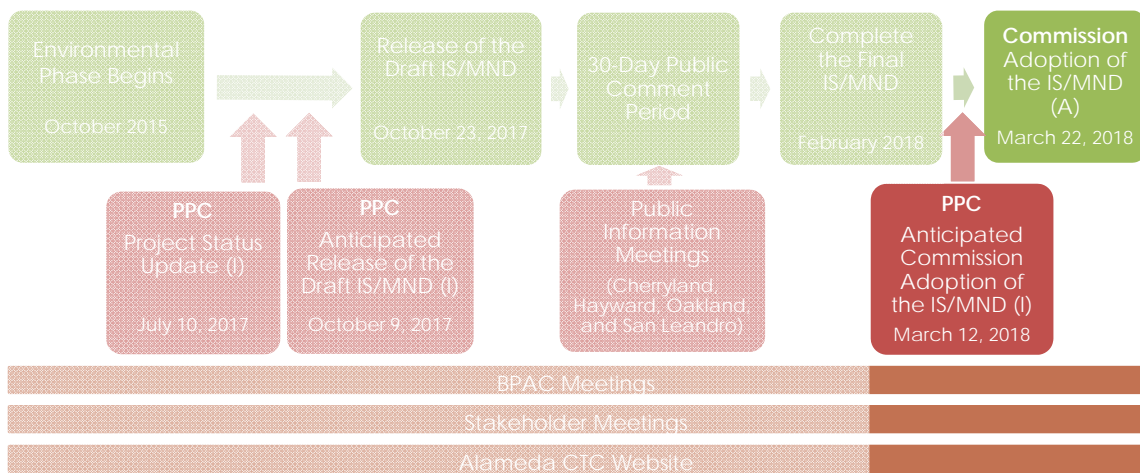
Environmental Phase Begins

October 2015

Release of the Draft IS/MND

October 23, 2017

30-Day Public Comment Period

Complete the Final IS/MND

February 2018

Commission Adoption of the IS/MND (A)

March 22, 2018

PPC
Project Status Update (I)

July 10, 2017

PPC
Anticipated Release of the Draft IS/MND (I)

October 9, 2017

Public Information Meetings
(Cherryland, Hayward, Oakland, and San Leandro)

PPC
Anticipated Commission Adoption of the IS/MND (I)

March 12, 2018

BPAC Meetings

Stakeholder Meetings

Alameda CTC Website